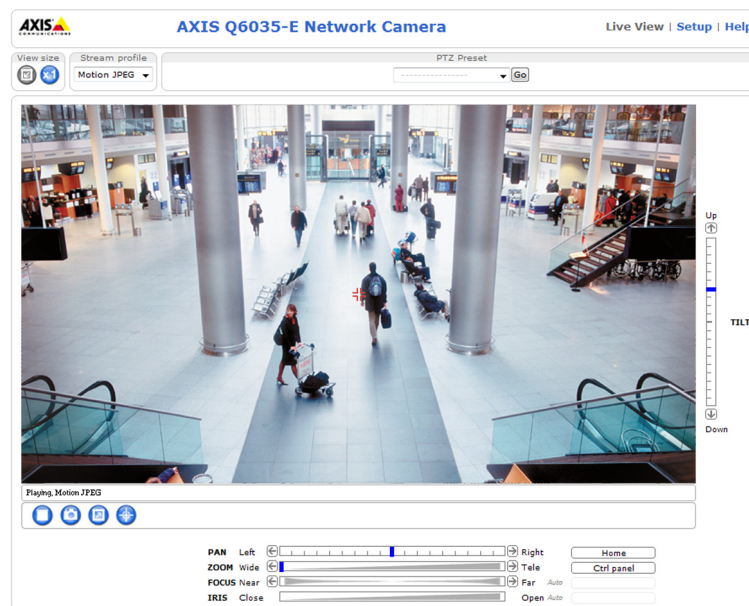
AXIS COMMUNICATIONS

AXIS Q6035-E Network Camera

Live View | Setup | Help

View size

x1

Stream profile

Motion JPEG

PTZ Preset

-----------------

Go

Up

TILT

Down

Playing, Motion JPEG

PAN Left Right

ZOOM Wide Tele

FOCUS Near Far Auto

IRIS Close Open Auto

Home

Ctrl panel